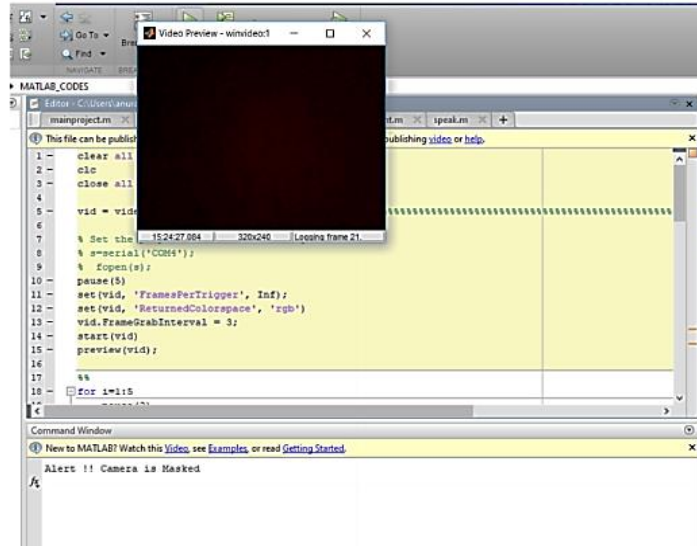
Go To
Find
NAVIGATE
Video Preview - winvideo:1
MATLAB_CODES
Editor - C:\Users\anur
mainproject.m
nt.m
speak.m
+
This file can be publish
publishing video or help.
1 - clear all
2 - clc
3 - close all
4
5 - vid = vide
6
7 % Set the
8 % s=serial('COM4');
9 % fopen(s);
10 - pause(5)
11 - set(vid, 'FramesPerTrigger', Inf);
12 - set(vid, 'ReturnedColorspace', 'rgb')
13 - vid.FrameGrabInterval = 3;
14 - start(vid)
15 - preview(vid);
16
17 %%
18 - for i=1:5
15:24:27.004
320x240
Logging frame 21.
Command Window
New to MATLAB? Watch this Video, see Examples, or read Getting Started.
Alert !! Camera is Masked
fx